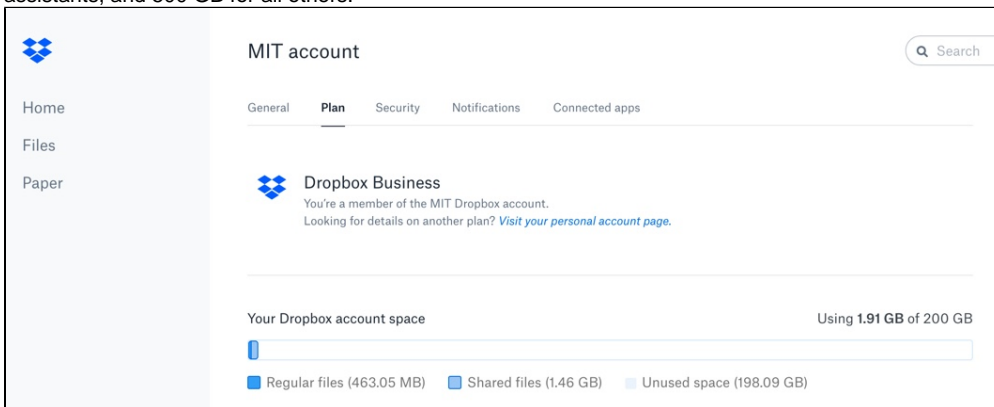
assistants, and 500 GB for all others.

Home

Files

Paper

MIT account

Search

General Plan Security Notifications Connected apps

Dropbox Business

You're a member of the MIT Dropbox account.

Looking for details on another plan? Visit your personal account page.

Your Dropbox account space

Using **1.91 GB** of 200 GB

Regular files (463.05 MB) Shared files (1.46 GB) Unused space (198.09 GB)